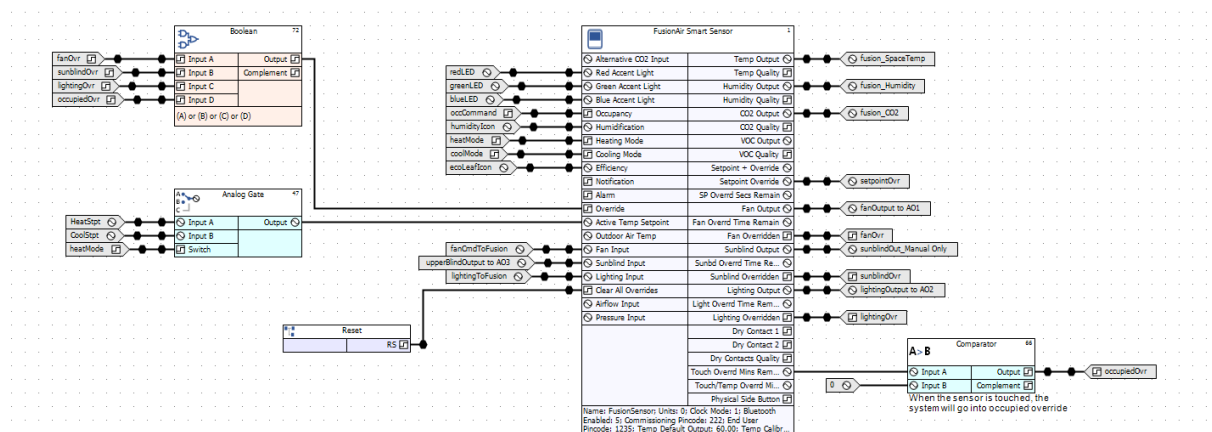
Boolean 72
fanOvr
sunblindOvr
lightingOvr
occupiedOvr
Input A
Input B
Input C
Input D
Output
Complement
(A) or (B) or (C) or (D)

Analog Gate 47
HeatStpt
CoolStpt
heatMode
Input A
Input B
Switch
Output

Reset
RS

FusionAir Smart Sensor 1
Alternative CO2 Input
redLED
greenLED
blueLED
occCommand
humidityIcon
heatMode
coolMode
ecoLeafIcon
Red Accent Light
Green Accent Light
Blue Accent Light
Occupancy
Humidification
Heating Mode
Cooling Mode
Efficiency
Notification
Alarm
Override
Active Temp Setpoint
Outdoor Air Temp
fanCmdToFusion
upperBlindOutput to AO3
lightingToFusion
Fan Input
Sunblind Input
Lighting Input
Clear All Overrides
Airflow Input
Pressure Input
Temp Output
Temp Quality
Humidity Output
Humidity Quality
CO2 Output
CO2 Quality
VOC Output
VOC Quality
Setpoint + Efficiency
Setpoint Override
SP Overrd Secs Remain
Fan Output
Fan Overrd Time Remain
Fan Overridden
Sunblind Output
Subnd Overrd Time Re...
Sunblind Overridden
Lighting Output
Light Overrd Time Rem...
Lighting Overridden
Dry Contact 1
Dry Contact 2
Dry Contacts Quality
Touch Overrd Mins Rem...
Touch/Temp Overrd Mi...
Physical Side Button
Name: FusionSensor; Units: 0; Clock Mode: 1; Bluetooth Enabled: 5; Commissioning Pincode: 222; End User Pincode: 1235; Temp Default Output: 60.00; Temp Calibr...
fusion_SpaceTemp
fusion_Humidity
fusion_CO2
setpointOvr
fanOutput to AO1
fanOvr
sunblindOut_Manual Only
sunblindOvr
lightingOutput to AO2
lightingOvr

Comparator 66
A>B
Input A
Input B
Output
Complement
0
occupiedOvr
When the sensor is touched, the system will go into occupied override